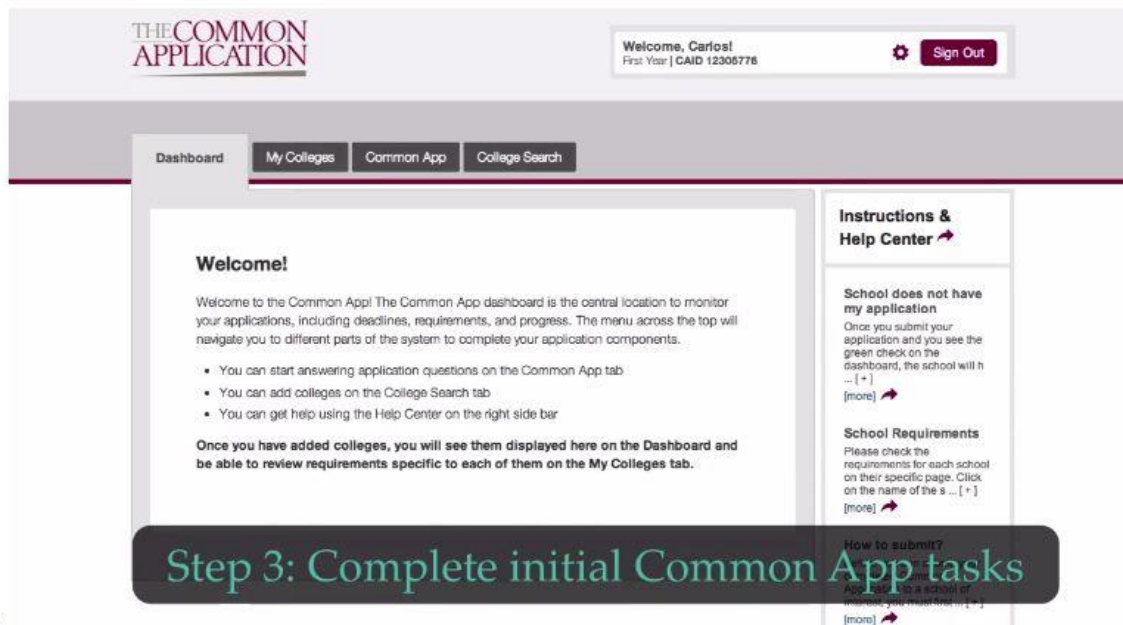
THE COMMON APPLICATION

Welcome, Carlos!
First Year | CAID 12305776

Sign Out

Dashboard | My Colleges | Common App | College Search

Welcome!

Welcome to the Common App! The Common App dashboard is the central location to monitor your applications, including deadlines, requirements, and progress. The menu across the top will navigate you to different parts of the system to complete your application components.

- You can start answering application questions on the Common App tab
- You can add colleges on the College Search tab
- You can get help using the Help Center on the right side bar

**Once you have added colleges, you will see them displayed here on the Dashboard and be able to review requirements specific to each of them on the My Colleges tab.**

Instructions & Help Center

School does not have my application
Once you submit your application and you see the green check on the dashboard, the school will h ... [ + ]
[more]

School Requirements
Please check the requirements for each school on their specific page. Click on the name of the s ... [ + ]
[more]

How to submit?
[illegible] App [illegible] to a school of interest, you must first ... [ + ]
[more]

Step 3: Complete initial Common App tasks